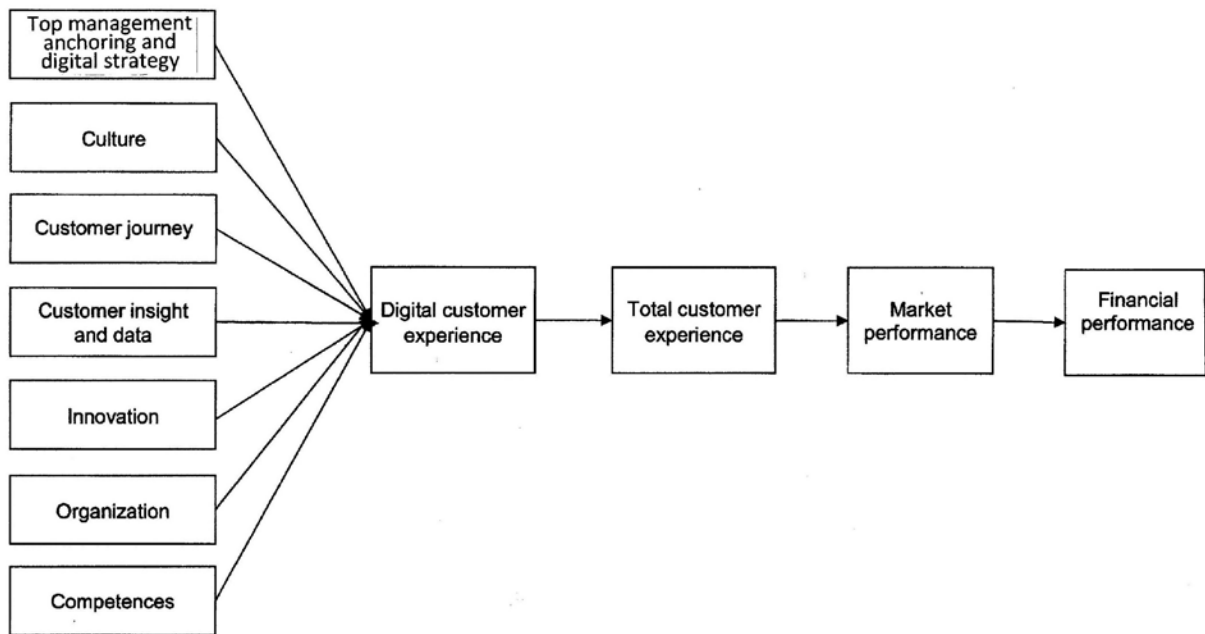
Top management anchoring and digital strategy

Culture

Customer journey

Customer insight and data

Innovation

Organization

Competences

Digital customer experience

Total customer experience

Market performance

Financial performance